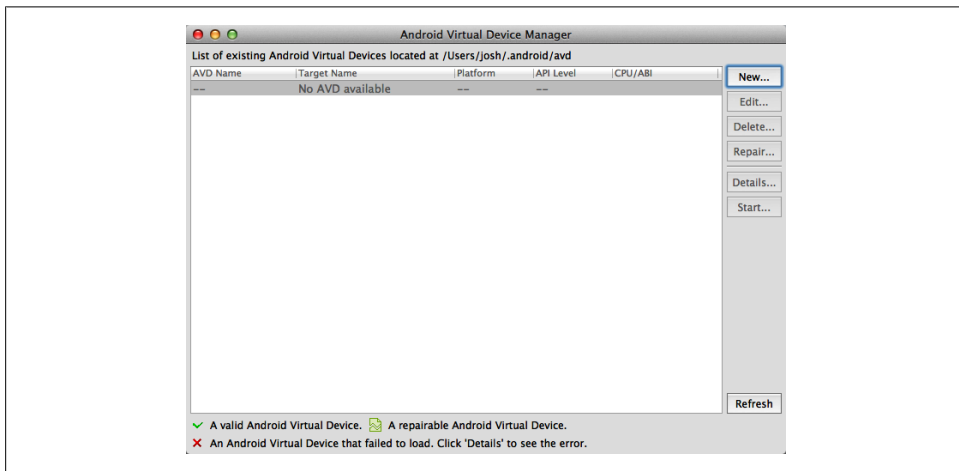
Android Virtual Device Manager

List of existing Android Virtual Devices located at /Users/josh/.android/avd

| AVD Name | Target Name | Platform | API Level | CPU/ABI |
|---|---|---|---|---|
| -- | No AVD available | -- | -- | |

New...
Edit...
Delete...
Repair...
Details...
Start...
Refresh

✓ A valid Android Virtual Device. A repairable Android Virtual Device.
✗ An Android Virtual Device that failed to load. Click 'Details' to see the error.